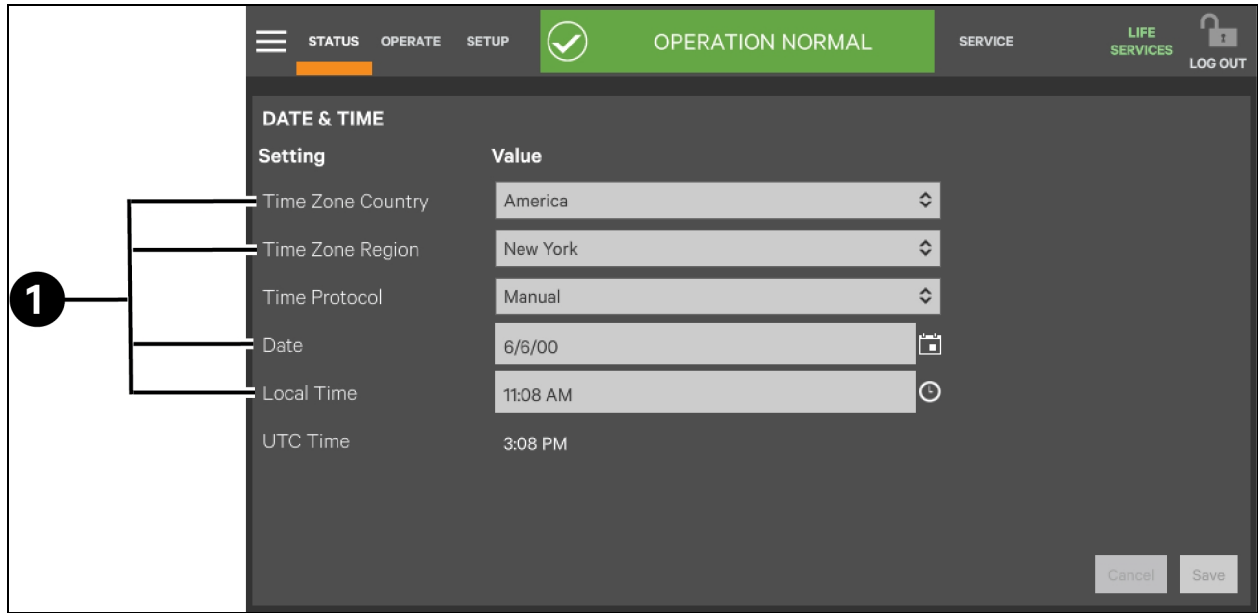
STATUS OPERATE SETUP

OPERATION NORMAL

SERVICE

LIFE SERVICES

LOG OUT

DATE & TIME

| Setting | Value |
|---|---|
| Time Zone Country | America |
| Time Zone Region | New York |
| Time Protocol | Manual |
| Date | 6/6/00 |
| Local Time | 11:08 AM |
| UTC Time | 3:08 PM |

1

Cancel Save